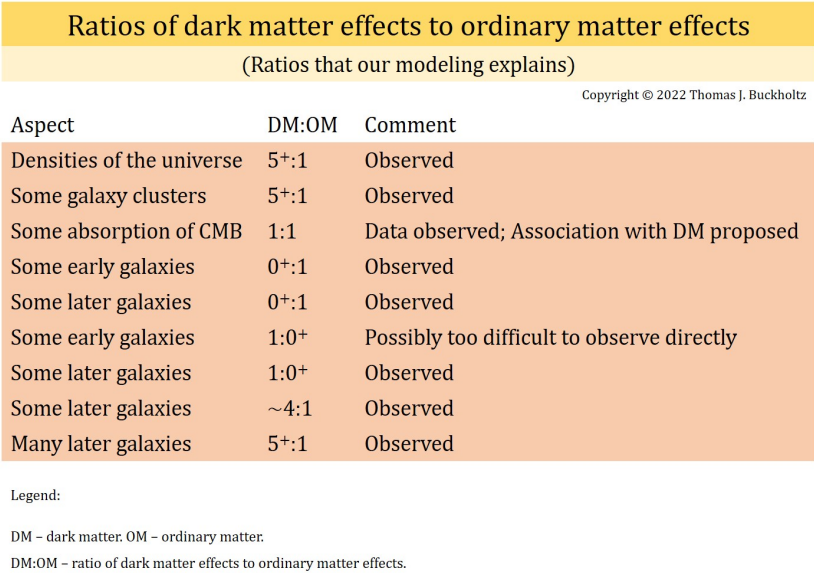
Ratios of dark matter effects to ordinary matter effects

(Ratios that our modeling explains)

Copyright © 2022 Thomas J. Buckholtz

| Aspect | DM:OM | Comment |
|---|---|---|
| Densities of the universe | $5^+$:1 | Observed |
| Some galaxy clusters | $5^+$:1 | Observed |
| Some absorption of CMB | 1:1 | Data observed; Association with DM proposed |
| Some early galaxies | $0^+$:1 | Observed |
| Some later galaxies | $0^+$:1 | Observed |
| Some early galaxies | 1:$0^+$ | Possibly too difficult to observe directly |
| Some later galaxies | 1:$0^+$ | Observed |
| Some later galaxies | ~4:1 | Observed |
| Many later galaxies | $5^+$:1 | Observed |

Legend:

DM – dark matter. OM – ordinary matter.

DM:OM – ratio of dark matter effects to ordinary matter effects.